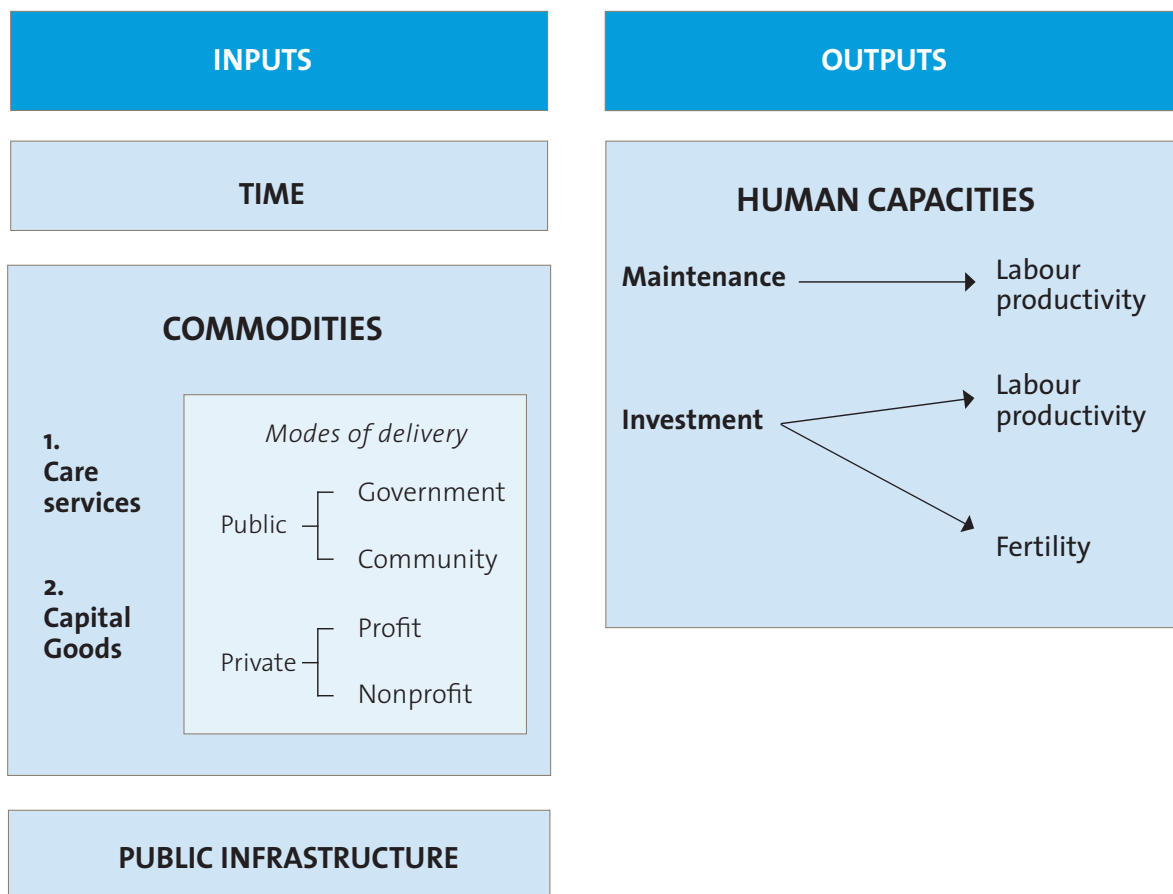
INPUTS

TIME

COMMODITIES

1. Care services

2. Capital Goods

*Modes of delivery*

Public

Government

Community

Private

Profit

Nonprofit

PUBLIC INFRASTRUCTURE

OUTPUTS

HUMAN CAPACITIES

Maintenance

Labour productivity

Investment

Labour productivity

Fertility